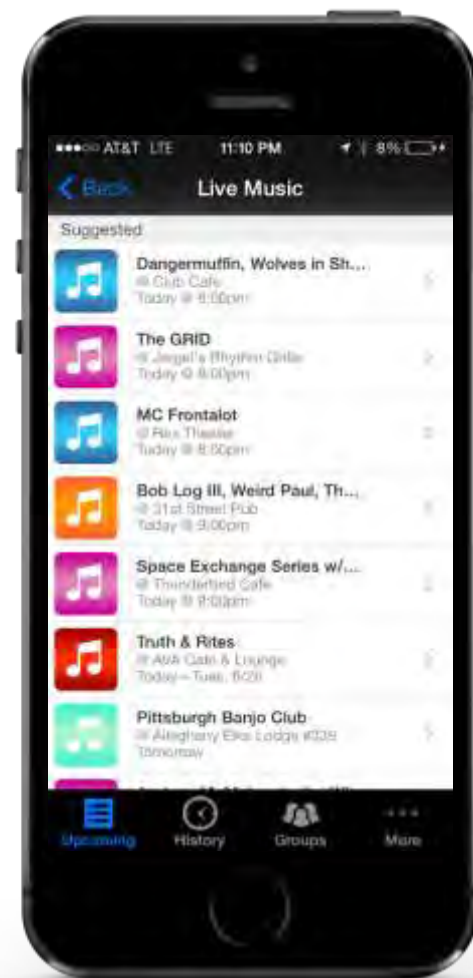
●●●○○ AT&T LTE 11:10 PM 8%

Back Live Music

Suggested

Dangermuffin, Wolves in Sh...
@ Club Cafe
Today @ 8:00pm

The GRID
@ Jergel's Rhythm Grille
Today @ 8:00pm

MC Frontalot
@ Rex Theater
Today @ 8:00pm

Bob Log III, Weird Paul, Th...
@ 31st Street Pub
Today @ 9:00pm

Space Exchange Series w/...
@ Thunderbird Cafe
Today @ 9:00pm

Truth & Rites
@ AVA Cafe & Lounge
Today – Tues, 6/26

Pittsburgh Banjo Club
@ Allegheny Elks Lodge #339
Tomorrow

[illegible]

Upcoming History Groups More